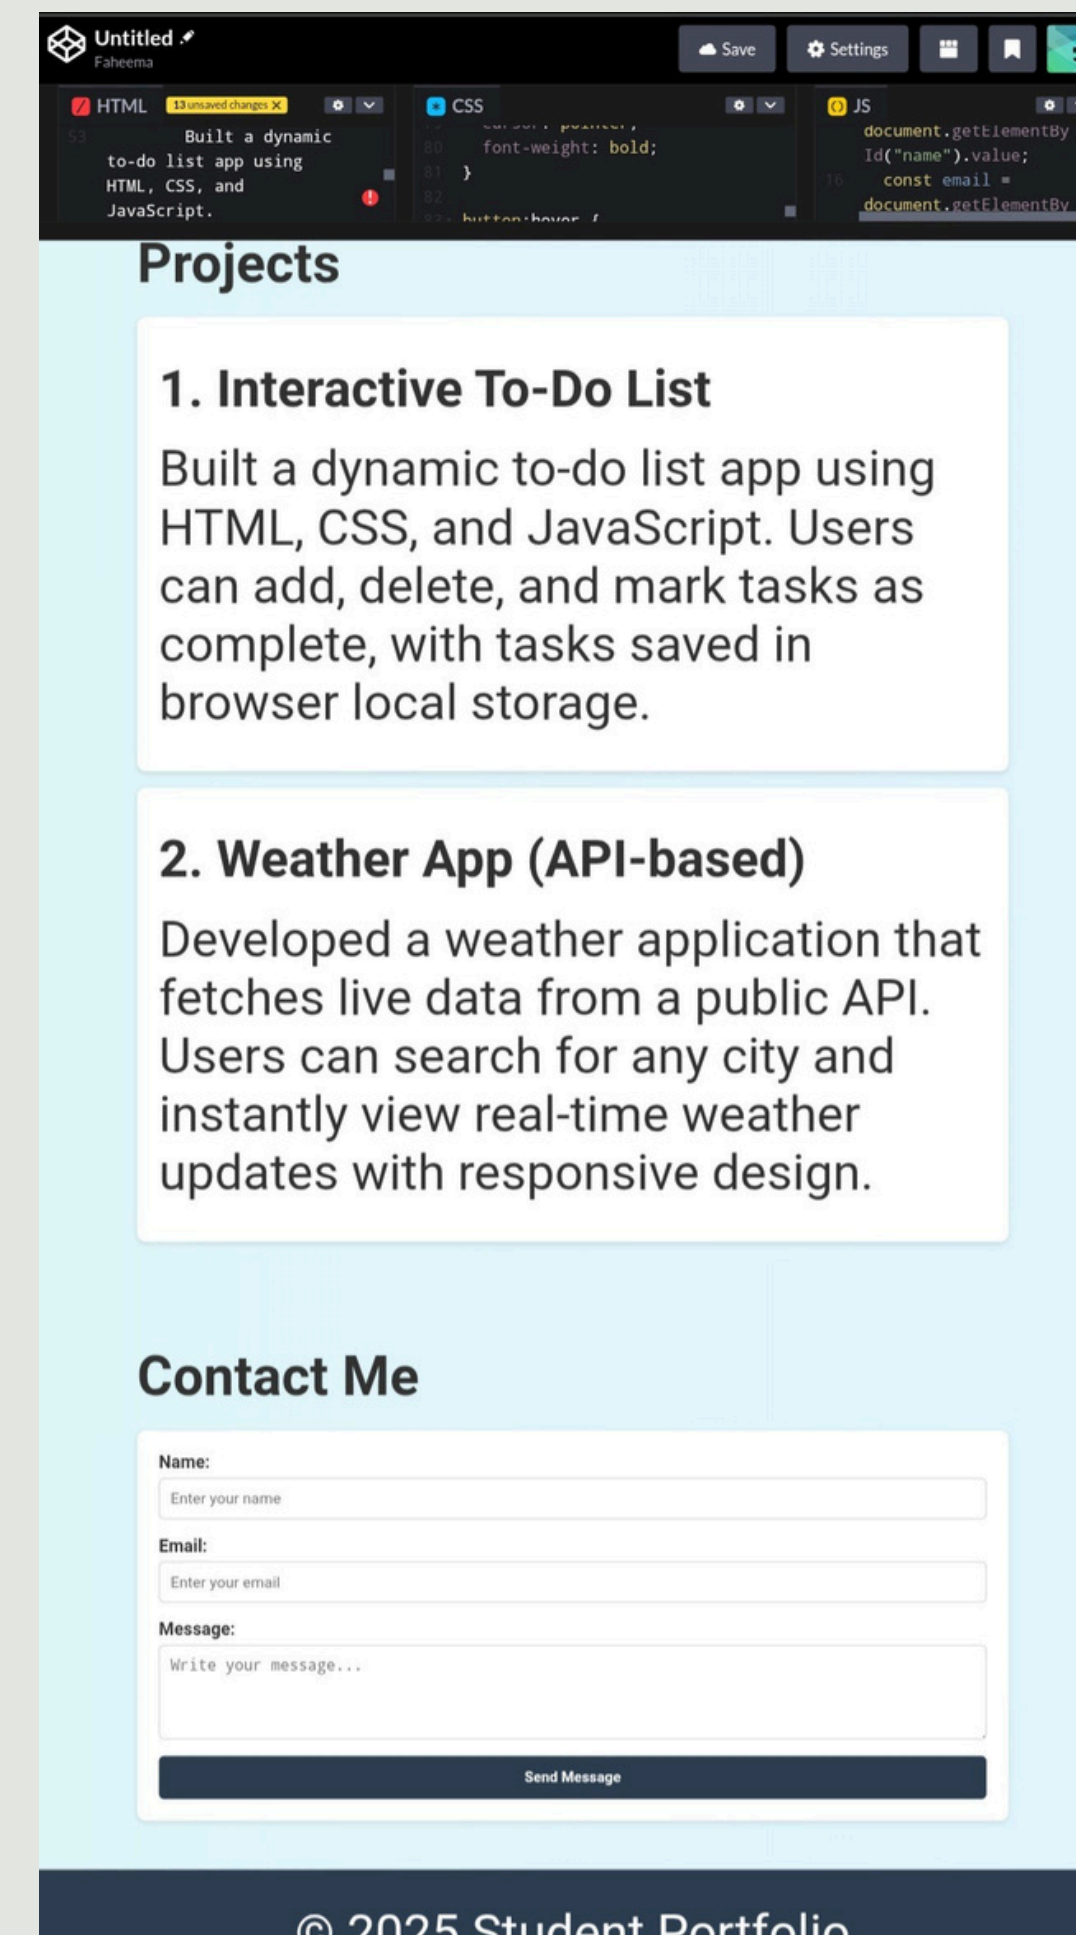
Untitled
Faheema

Save
Settings

HTML 13 unsaved changes
53
Built a dynamic to-do list app using HTML, CSS, and JavaScript.

CSS
cursor: pointer;
80 font-weight: bold;
81 }
82
83 button:hover {

JS
document.getElementById("name").value;
16 const email =
document.getElementBy

Projects

1. Interactive To-Do List

Built a dynamic to-do list app using HTML, CSS, and JavaScript. Users can add, delete, and mark tasks as complete, with tasks saved in browser local storage.

2. Weather App (API-based)

Developed a weather application that fetches live data from a public API. Users can search for any city and instantly view real-time weather updates with responsive design.

Contact Me

Name:
Enter your name
Email:
Enter your email
Message:
Write your message...
Send Message

© 2025 Student Portfolio